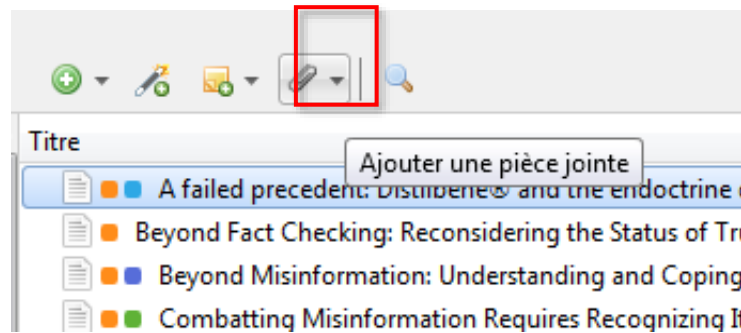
Titre

Ajouter une pièce jointe

A failed precedent: Distilbène® and the endocrine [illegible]

Beyond Fact Checking: Reconsidering the Status of Tru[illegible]

Beyond Misinformation: Understanding and Coping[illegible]

Combatting Misinformation Requires Recognizing It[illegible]